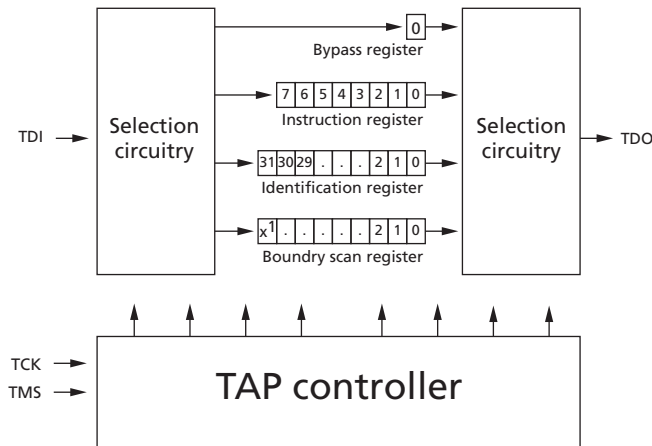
TDI

Selection circuitry

0

Bypass register

7 6 5 4 3 2 1 0

Instruction register

31 30 29 . . . 2 1 0

Identification register

$x^1$ . . . . . 2 1 0

Boundry scan register

Selection circuitry

TDO

TCK

TMS

TAP controller